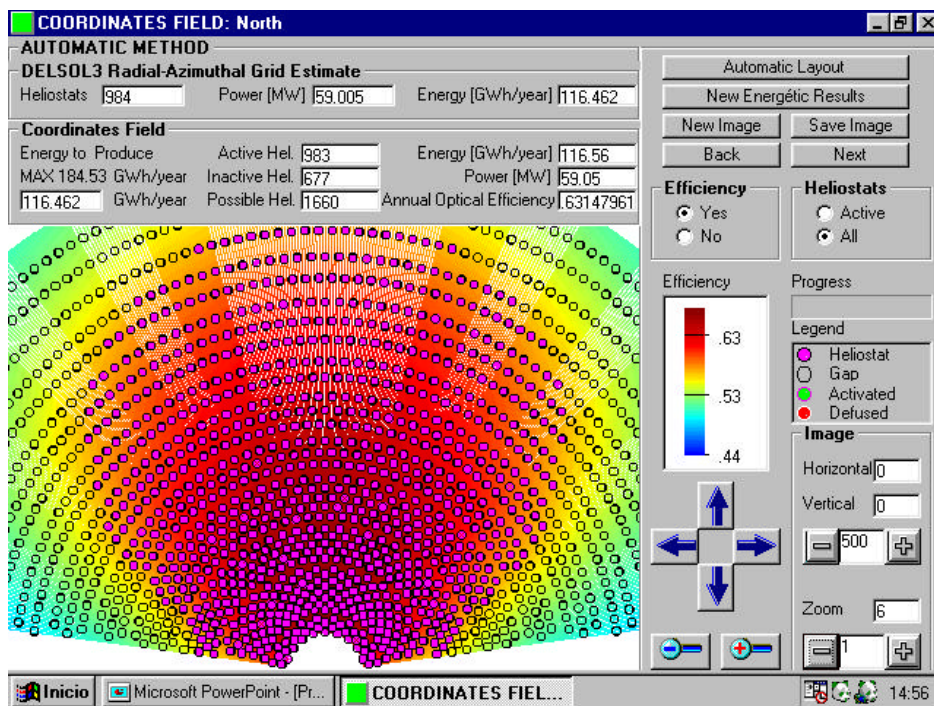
COORDINATES FIELD: North

AUTOMATIC METHOD

DELSOL3 Radial-Azimuthal Grid Estimate

Heliostats 984 Power [MW] 59.005 Energy [GWh/year] 116.462

Coordinates Field

Energy to Produce
MAX 184.53 GWh/year
116.462 GWh/year

Active Hel. 983
Inactive Hel. 677
Possible Hel. 1660

Energy [GWh/year] 116.56
Power [MW] 59.05
Annual Optical Efficiency .63147961

Automatic Layout
New Energétic Results
New Image
Save Image
Back
Next

Efficiency
Yes
No

Heliostats
Active
All

Efficiency
.63
.53
.44

Progress

Legend
Heliostat
Gap
Activated
Defused

Image
Horizontal 0
Vertical 0
500

Zoom 6
1

Inicio
Microsoft PowerPoint - [Pr...
COORDINATES FIEL...
14:56